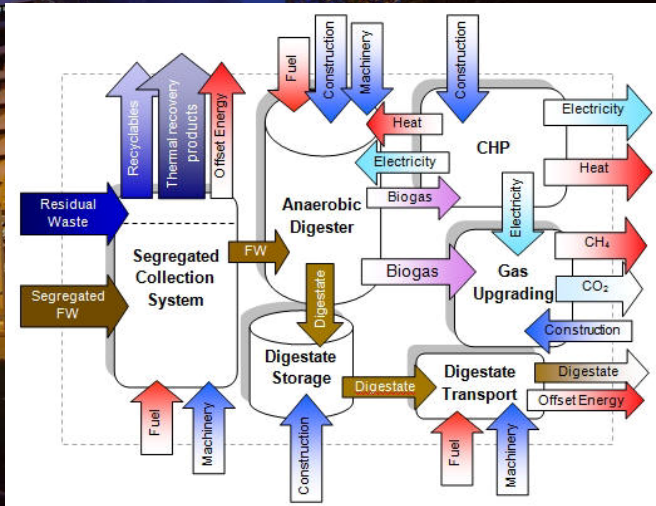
Recyclables
Thermal recovery products
Offset Energy
Fuel
Construction
Machinery
Construction
Heat
Electricity
CHP
Electricity
Heat
Biogas
Anaerobic Digester
Electricity
Residual Waste
Segregated Collection System
FW
Biogas
Gas Upgrading
CH₄
CO₂
Segregated FW
Digestate
Construction
Digestate Storage
Digestate
Digestate Transport
Digestate
Offset Energy
Fuel
Machinery
Construction
Fuel
Machinery